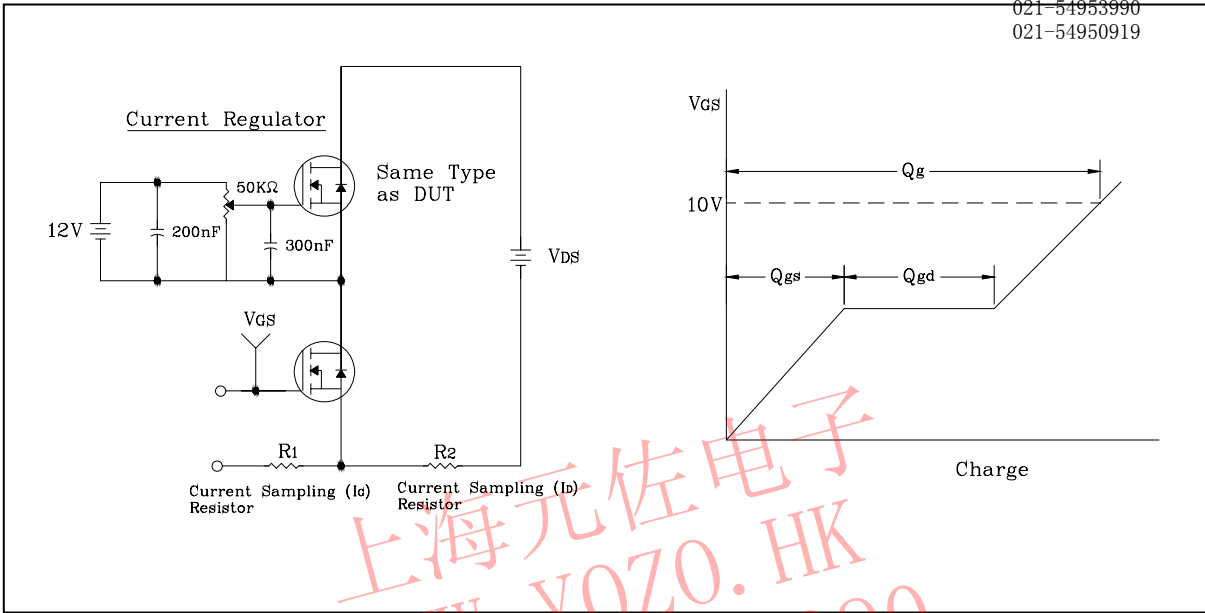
021-54953990
021-54950919

Current Regulator

12V

200nF

50KΩ

300nF

Same Type as DUT

$V_{DS}$

$V_{GS}$

R1

R2

Current Sampling ($I_G$) Resistor

Current Sampling ($I_D$) Resistor

$V_{GS}$

Qg

10V

Qgs

Qgd

Charge

上海元佐电子

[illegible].YOZO.HK